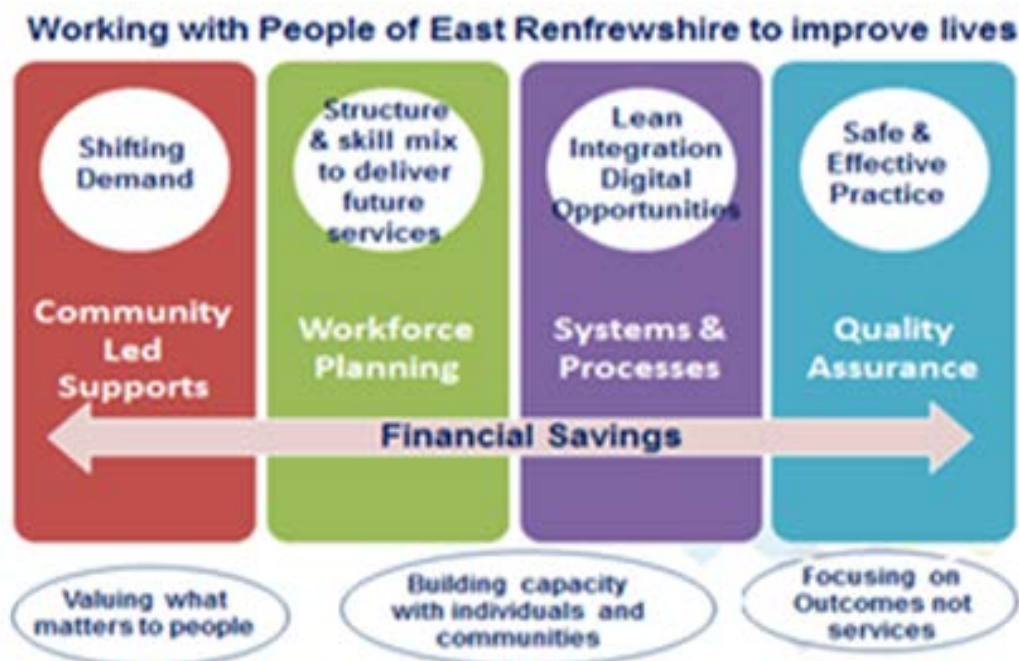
Working with People of East Renfrewshire to improve lives

Shifting Demand

Community Led Supports

Structure & skill mix to deliver future services

Workforce Planning

Lean Integration Digital Opportunities

Systems & Processes

Safe & Effective Practice

Quality Assurance

Financial Savings

Valuing what matters to people

Building capacity with individuals and communities

Focusing on Outcomes not services